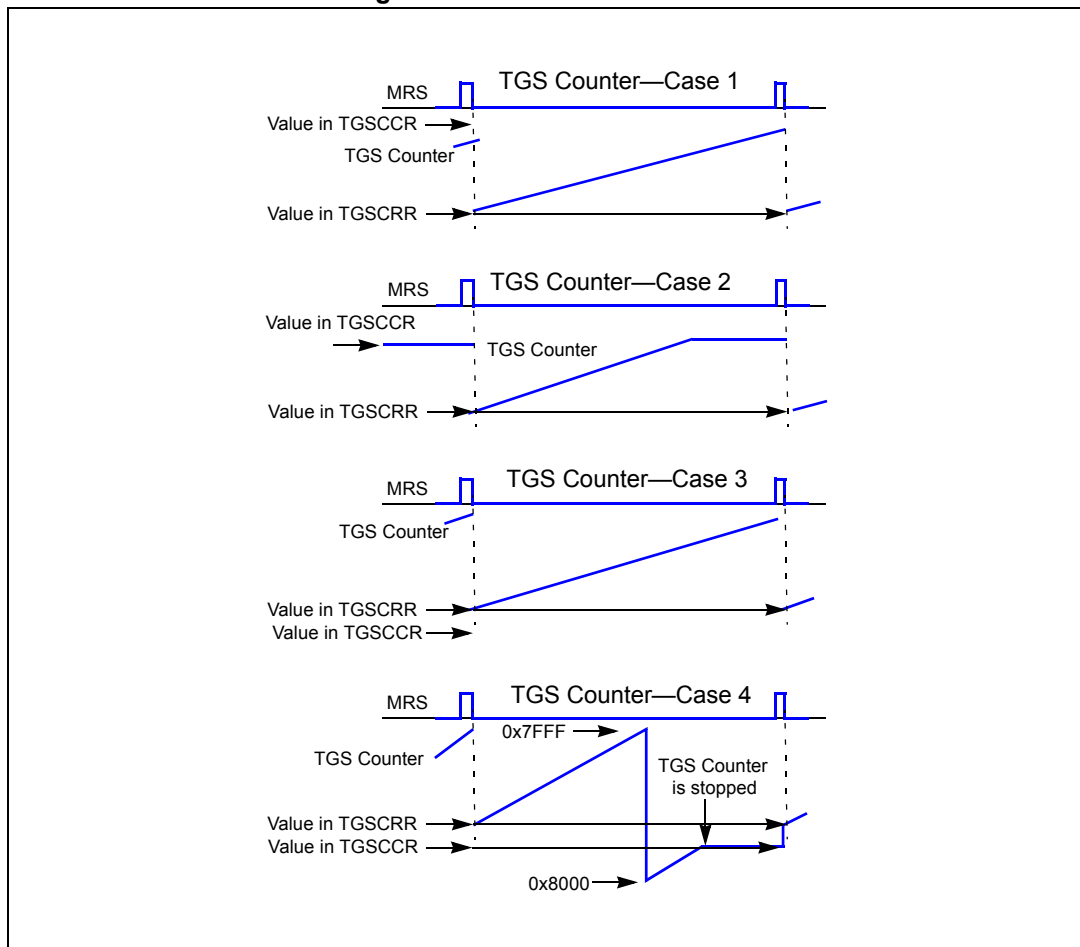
TGS Counter—Case 1
MRS
Value in TGSCCR
TGS Counter
Value in TGSCRR

TGS Counter—Case 2
MRS
Value in TGSCCR
TGS Counter
Value in TGSCRR

TGS Counter—Case 3
MRS
TGS Counter
Value in TGSCRR
Value in TGSCCR

TGS Counter—Case 4
MRS
0x7FFF
TGS Counter
TGS Counter is stopped
Value in TGSCRR
Value in TGSCCR
0x8000